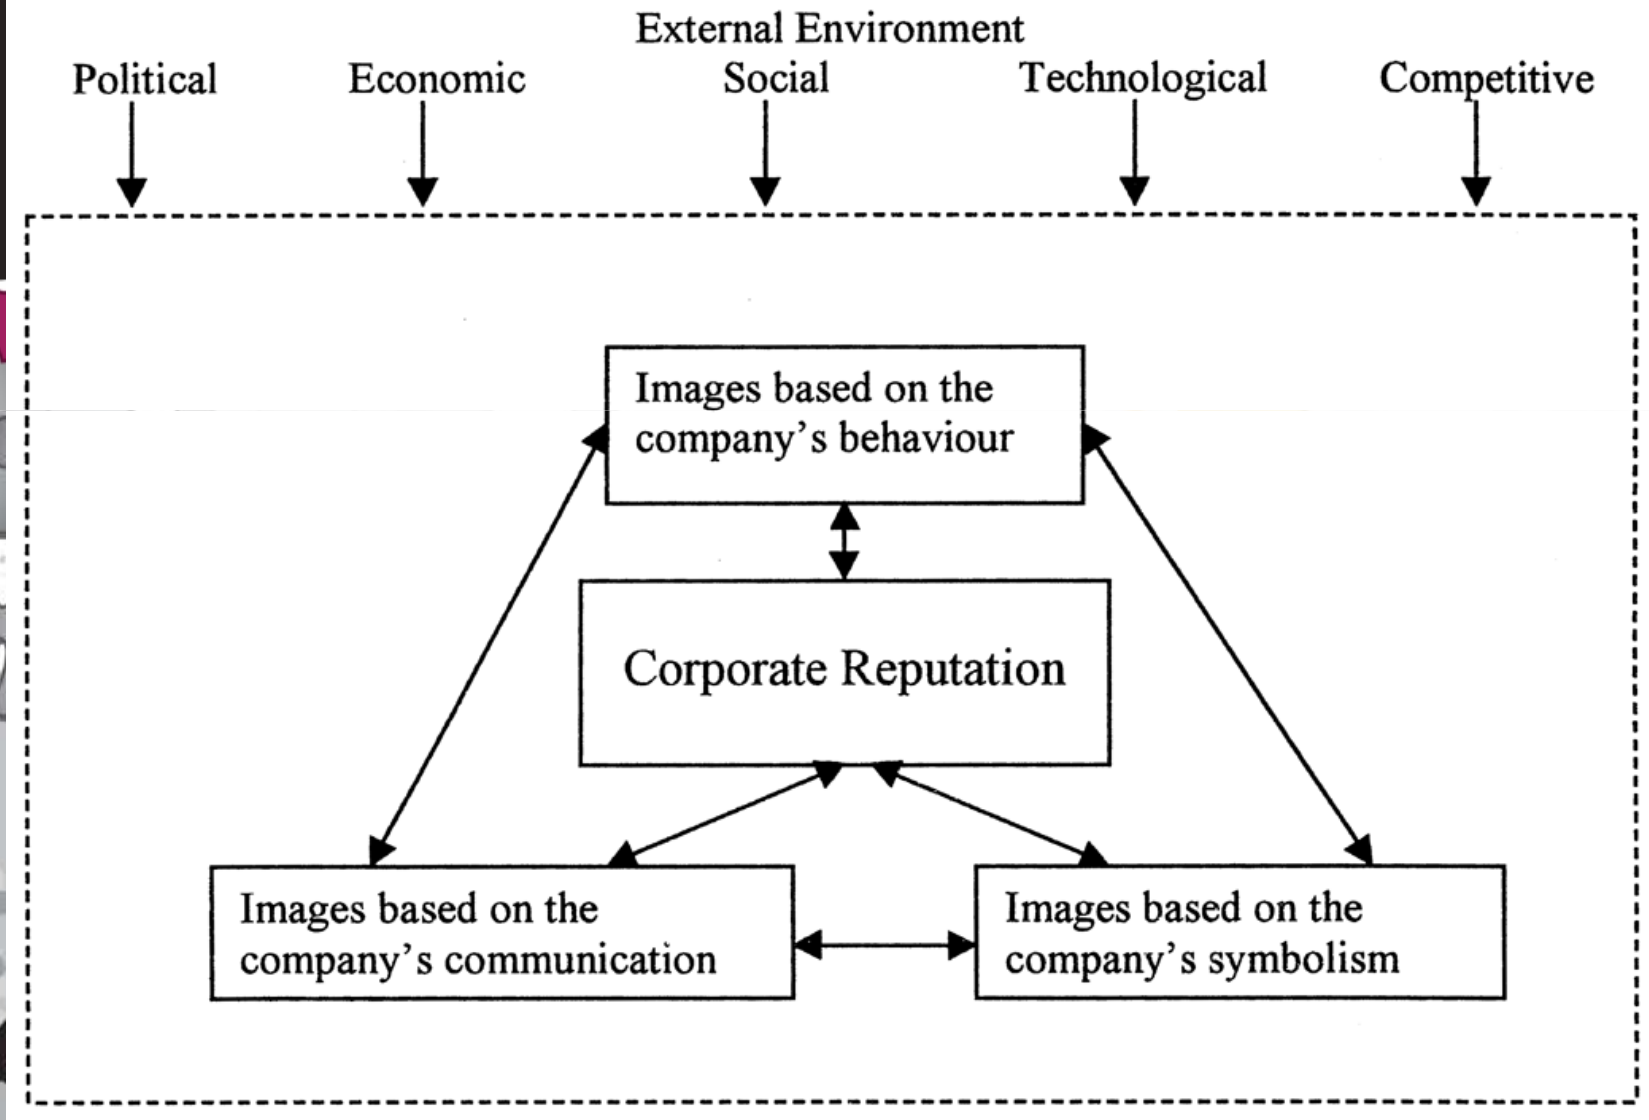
External Environment

Political

Economic

Social

Technological

Competitive

Images based on the company's behaviour

Corporate Reputation

Images based on the company's communication

Images based on the company's symbolism